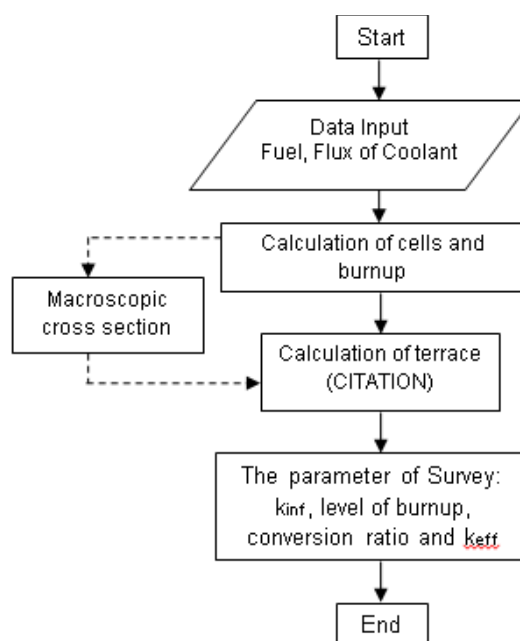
Start

Data Input
Fuel, Flux of Coolant

Calculation of cells and burnup

Macroscopic cross section

Calculation of terrace (CITATION)

The parameter of Survey: $k_{inf}$, level of burnup, conversion ratio and $k_{eff}$

End